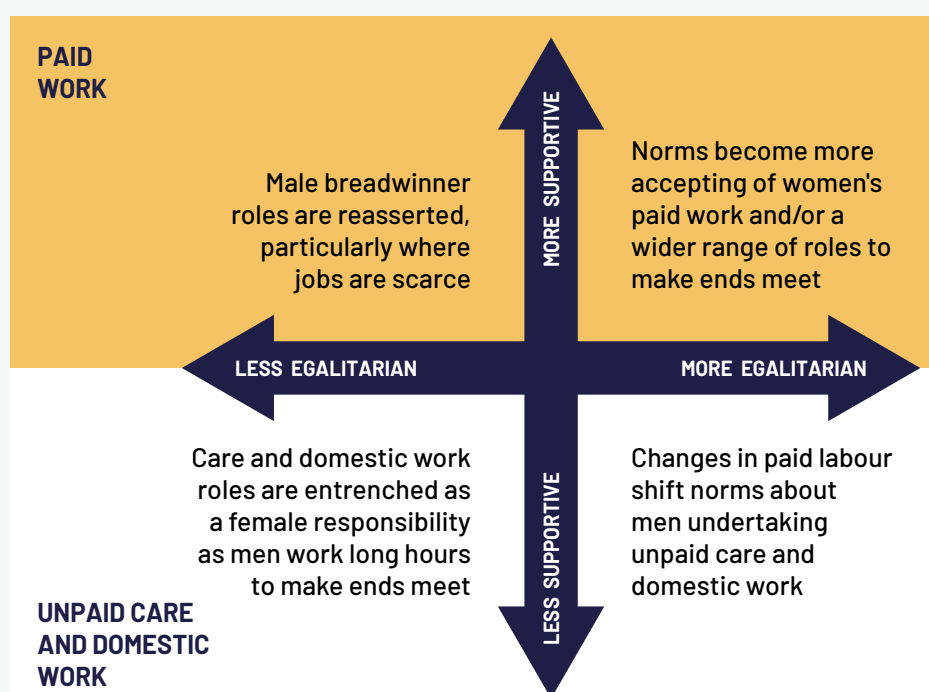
PAID WORK

MORE SUPPORTIVE

Male breadwinner roles are reasserted, particularly where jobs are scarce

Norms become more accepting of women's paid work and/or a wider range of roles to make ends meet

LESS EGALITARIAN

MORE EGALITARIAN

Care and domestic work roles are entrenched as a female responsibility as men work long hours to make ends meet

LESS SUPPORTIVE

Changes in paid labour shift norms about men undertaking unpaid care and domestic work

UNPAID CARE AND DOMESTIC WORK